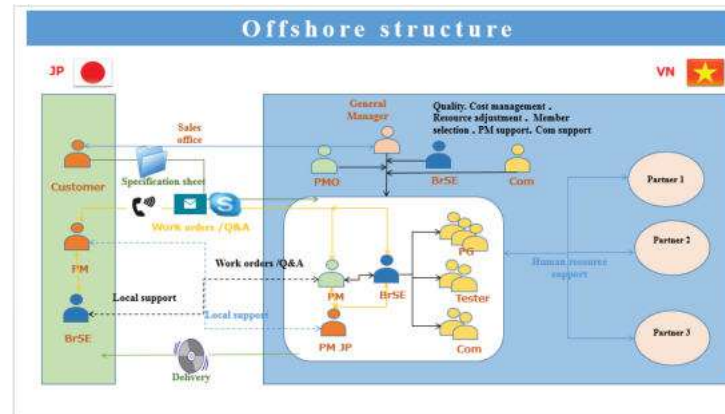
Offshore structure

JP

VN

General Manager

Quality. Cost management . Resource adjustment . Member selection . PM support. Com support

Sales office

Customer

Specification sheet

PMO

BrSE

Com

Partner 1

Work orders /Q&A

PM

Work orders /Q&A

PM

BrSE

PG

Human resource support

Partner 2

Tester

Local support

Local support

BrSE

PM JP

Com

Partner 3

Delivery